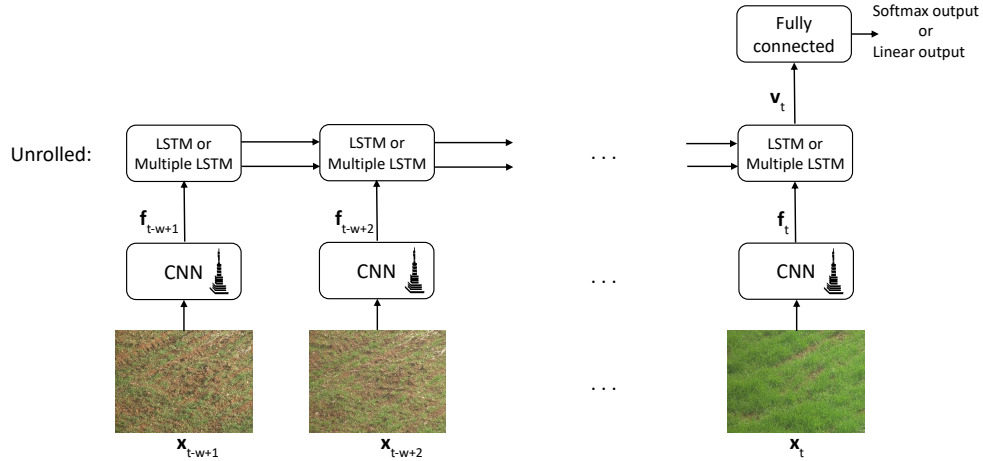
Fully connected

Softmax output or Linear output

$\mathbf{v}_t$

Unrolled:

LSTM or Multiple LSTM

LSTM or Multiple LSTM

. . .

LSTM or Multiple LSTM

$\mathbf{f}_{t-w+1}$

$\mathbf{f}_{t-w+2}$

$\mathbf{f}_t$

CNN

CNN

. . .

CNN

. . .

$\mathbf{x}_{t-w+1}$

$\mathbf{x}_{t-w+2}$

$\mathbf{x}_t$